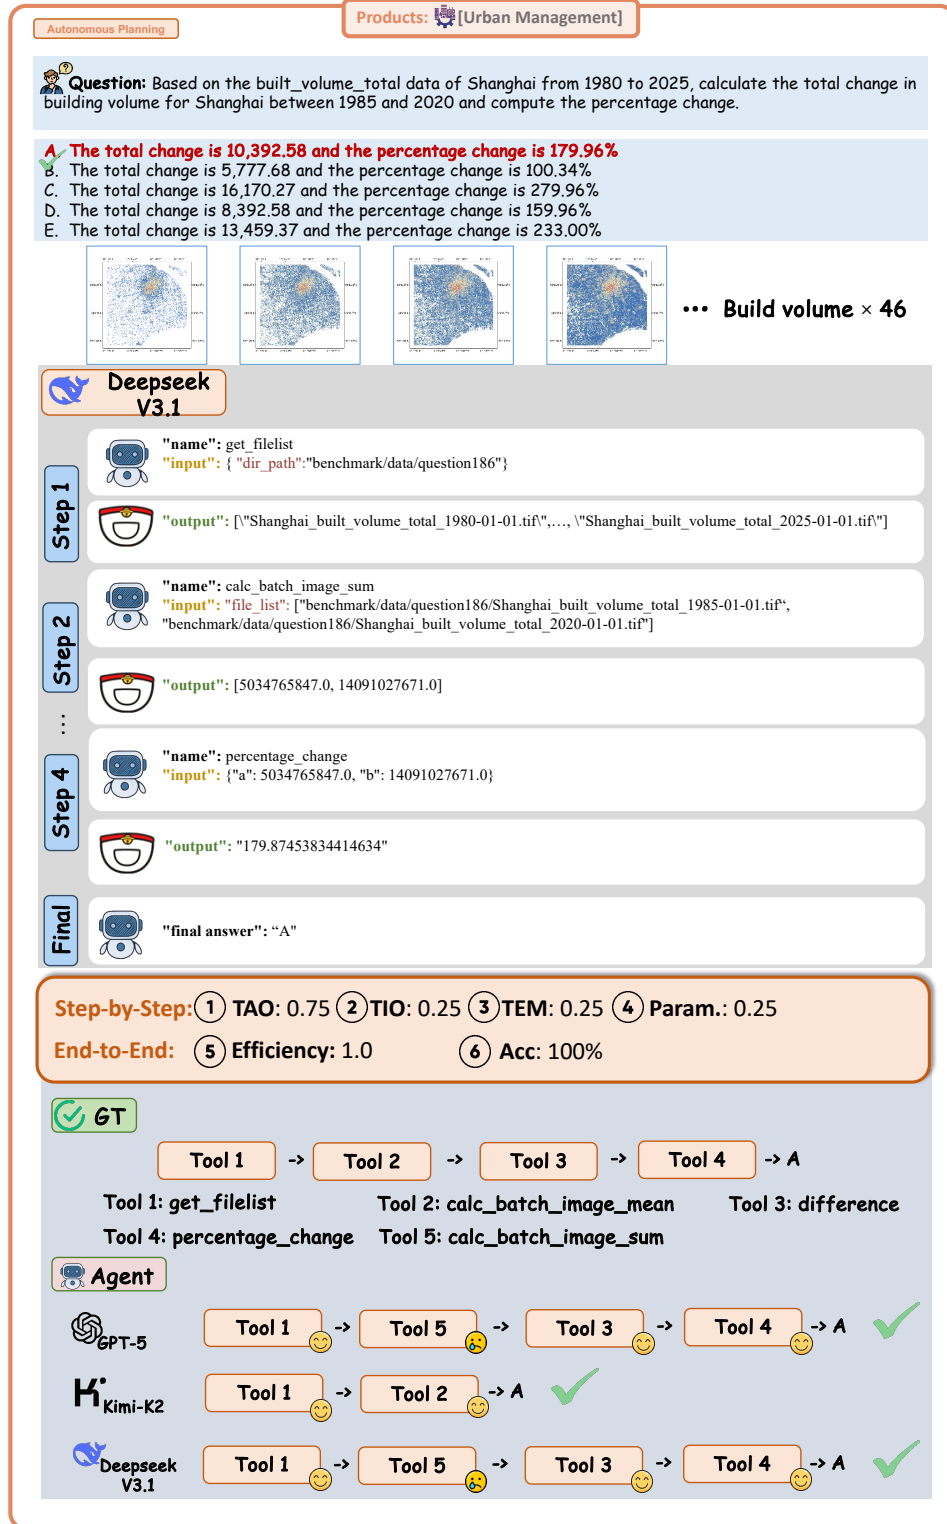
Autonomous Planning

Products: [Urban Management]

Question: Based on the built_volume_total data of Shanghai from 1980 to 2025, calculate the total change in building volume for Shanghai between 1985 and 2020 and compute the percentage change.

A. The total change is 10,392.58 and the percentage change is 179.96%
B. The total change is 5,777.68 and the percentage change is 100.34%
C. The total change is 16,170.27 and the percentage change is 279.96%
D. The total change is 8,392.58 and the percentage change is 159.96%
E. The total change is 13,459.37 and the percentage change is 233.00%

••• Build volume × 46

Deepseek V3.1

Step 1

"name": get_filelist
"input": { "dir_path":"benchmark/data/question186"}

"output": [\"Shanghai_built_volume_total_1980-01-01.tif\",..., \"Shanghai_built_volume_total_2025-01-01.tif\"]

Step 2

"name": calc_batch_image_sum
"input": "file_list": ["benchmark/data/question186/Shanghai_built_volume_total_1985-01-01.tif", "benchmark/data/question186/Shanghai_built_volume_total_2020-01-01.tif"]

"output": [5034765847.0, 14091027671.0]

⋮

Step 4

"name": percentage_change
"input": {"a": 5034765847.0, "b": 14091027671.0}

"output": "179.87453834414634"

Final

"final answer": "A"

Step-by-Step: 1 TAO: 0.75 2 TIO: 0.25 3 TEM: 0.25 4 Param.: 0.25
End-to-End: 5 Efficiency: 1.0 6 Acc: 100%

GT

Tool 1 -> Tool 2 -> Tool 3 -> Tool 4 -> A

Tool 1: get_filelist Tool 2: calc_batch_image_mean Tool 3: difference
Tool 4: percentage_change Tool 5: calc_batch_image_sum

Agent

GPT-5 Tool 1 -> Tool 5 -> Tool 3 -> Tool 4 -> A

Kimi-K2 Tool 1 -> Tool 2 -> A

Deepseek V3.1 Tool 1 -> Tool 5 -> Tool 3 -> Tool 4 -> A